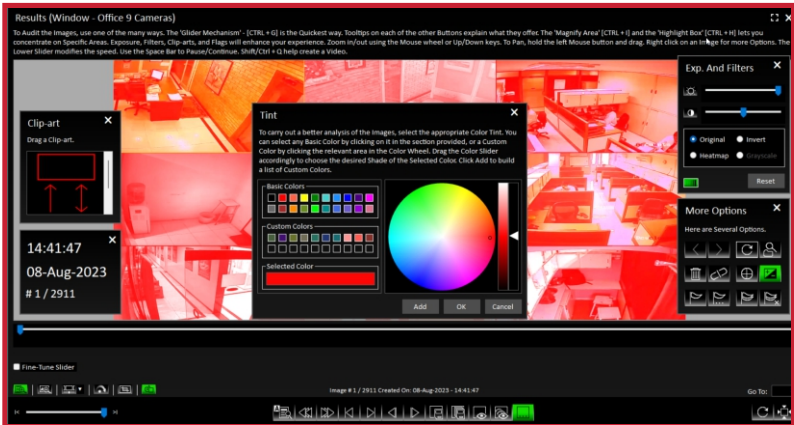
Results (Window - Office 9 Cameras)

To Audit the Images, use one of the many ways. The 'Glider Mechanism' - [CTRL + G] is the Quickest way. Tooltips on each of the other Buttons explain what they offer. The 'Magnify Area' [CTRL + I] and the 'Highlight Box' [CTRL + H] lets you concentrate on Specific Areas. Exposure, Filters, Clip-arts, and Flags will enhance your experience. Zoom in/out using the Mouse wheel or Up/Down keys. To Pan, hold the left Mouse button and drag. Right click on an Image for more Options. The Lower Slider modifies the speed. Use the Space Bar to Pause/Continue. Shift/Ctrl + Q help create a Video.

Clip-art

Drag a Clip-art.

14:41:47
08-Aug-2023
# 1 / 2911

Tint

To carry out a better analysis of the Images, select the appropriate Color Tint. You can select any Basic Color by clicking on it in the section provided, or a Custom Color by clicking the relevant area in the Color Wheel. Drag the Color Slider accordingly to choose the desired Shade of the Selected Color. Click Add to build a list of Custom Colors.

Basic Colors

Custom Colors

Selected Color

Add OK Cancel

Exp. And Filters

Original Invert
Heatmap Grayscale

Reset

More Options

Here are Several Options.

Fine-Tune Slider

Image # 1 / 2911 Created On: 08-Aug-2023 - 14:41:47

Go To: